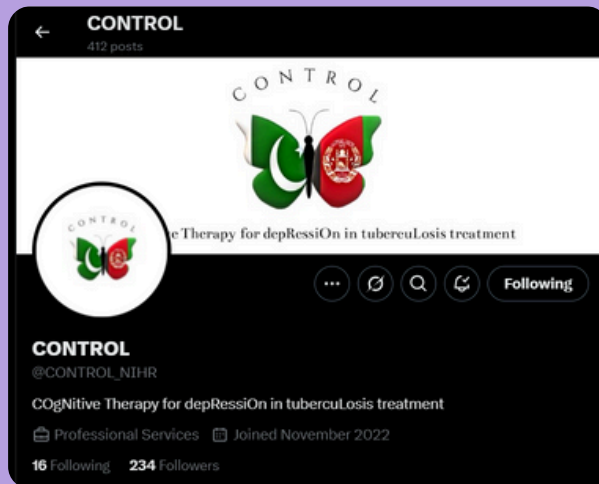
CONTROL
412 posts

CONTROL

e Therapy for depRessiOn in tubercuLosis treatment

CONTROL

Following

CONTROL
@CONTROL_NIHR

COgNitive Therapy for depRessiOn in tubercuLosis treatment

Professional Services Joined November 2022

16 Following 234 Followers